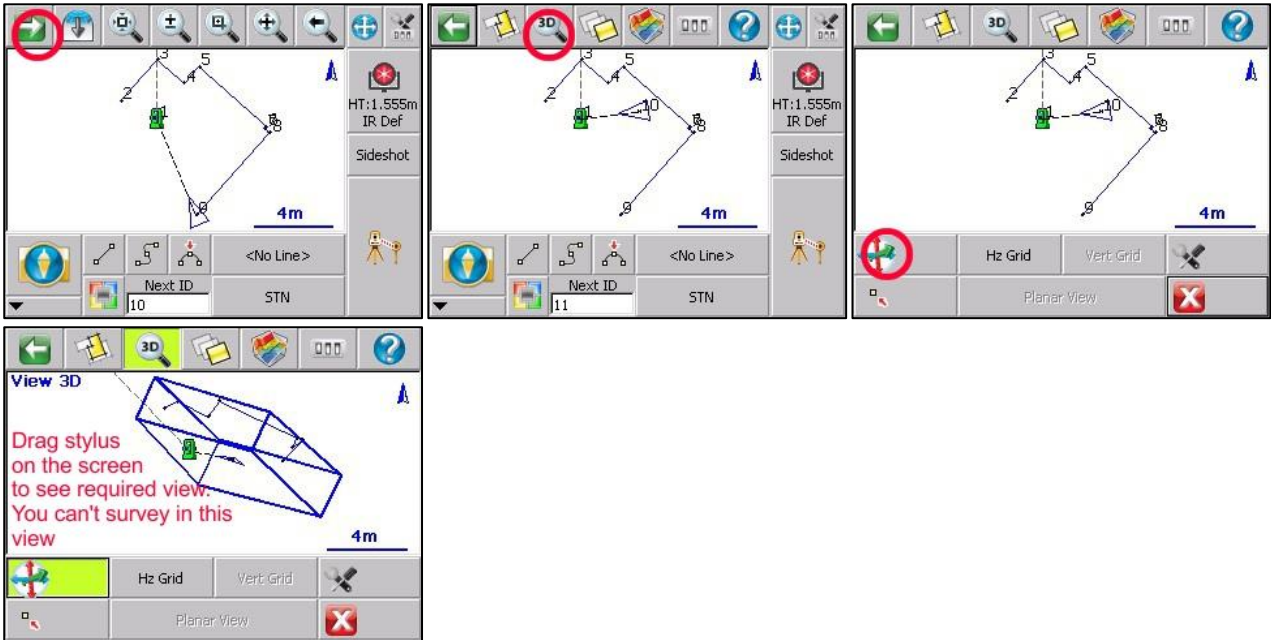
3
5
4
2
1
8
9
4m
HT:1.555m
IR Def
Sideshot
<No Line>
Next ID
10
STN

3D
3
5
4
2
1
10
8
9
4m
HT:1.555m
IR Def
Sideshot
<No Line>
Next ID
11
STN

3D
3
5
4
2
1
10
8
9
4m
Hz Grid
Vert Grid
Planar View

3D
View 3D
Drag stylus on the screen to see required view. You can't survey in this view
4m
Hz Grid
Vert Grid
Planar View